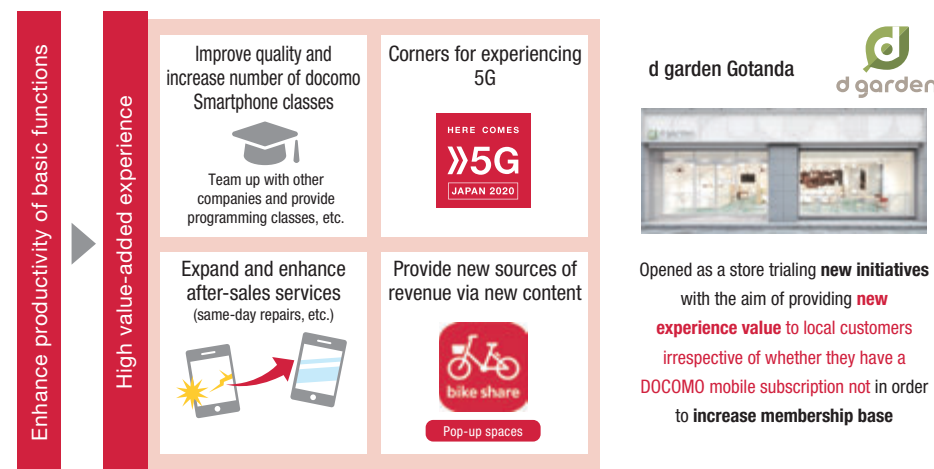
Enhance productivity of basic functions

High value-added experience

Improve quality and increase number of docomo Smartphone classes

Team up with other companies and provide programming classes, etc.

Corners for experiencing 5G

HERE COMES
5G
JAPAN 2020

Expand and enhance after-sales services
(same-day repairs, etc.)

Provide new sources of revenue via new content

bike share

Pop-up spaces

d garden Gotanda

d garden

Opened as a store trialing **new initiatives** with the aim of providing **new experience value** to local customers irrespective of whether they have a DOCOMO mobile subscription not in order to **increase membership base**